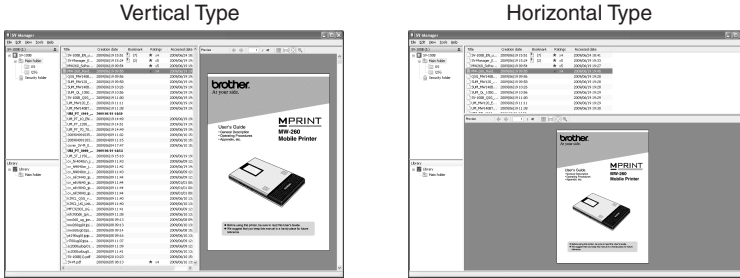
Vertical Type

Horizontal Type

File Edit View Tools Help

Title Creation date Bookmark Ratings Accessed date

Preview

Library

brother
At your side.

User's Guide

MPRINT
MW-260
Mobile Printer

File Edit View Tools Help

Title Creation date Bookmark Ratings Accessed date

Preview

Library

brother
At your side.

User's Guide

MPRINT
MW-260
Mobile Printer